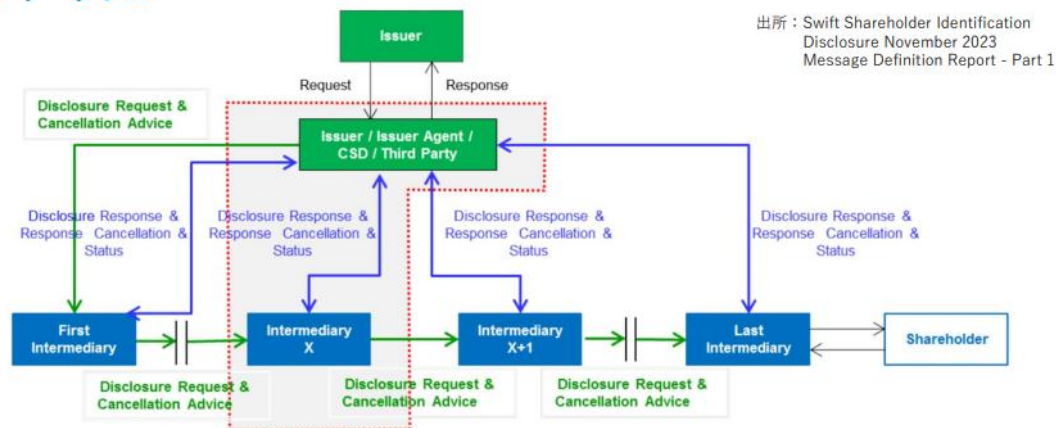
出所：Swift Shareholder Identification Disclosure November 2023 Message Definition Report - Part 1

Issuer

Request

Response

Disclosure Request & Cancellation Advice

Issuer / Issuer Agent / CSD / Third Party

Disclosure Response & Response Cancellation & Status

Disclosure Response & Response Cancellation & Status

Disclosure Response & Response Cancellation & Status

Disclosure Response & Response Cancellation & Status

First Intermediary

Intermediary X

Intermediary X+1

Last Intermediary

Shareholder

Disclosure Request & Cancellation Advice

Disclosure Request & Cancellation Advice

Disclosure Request & Cancellation Advice